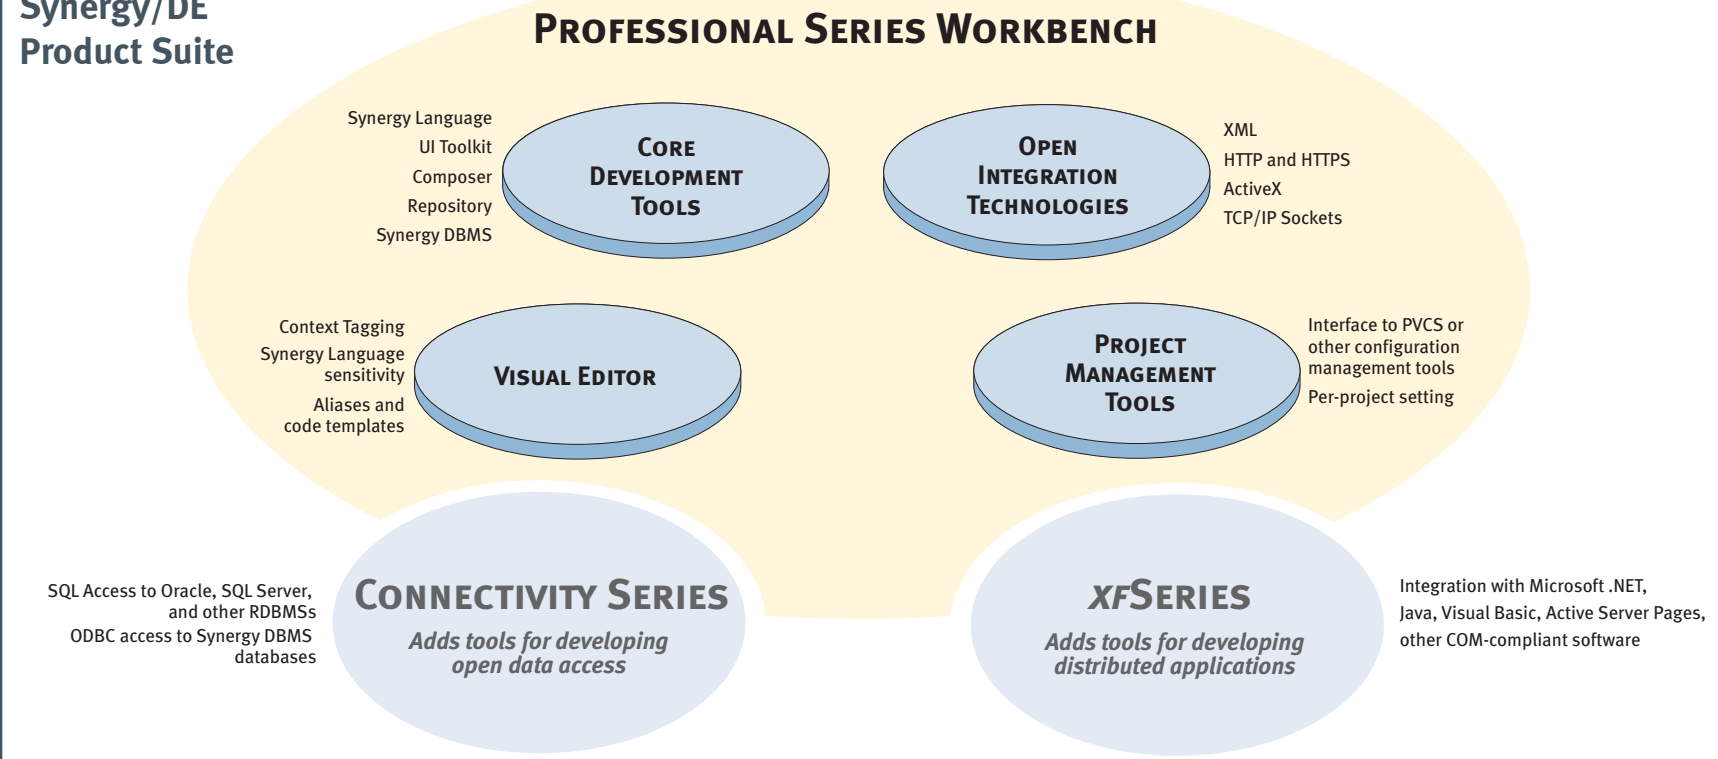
Synergy/DE
Product Suite

PROFESSIONAL SERIES WORKBENCH

Synergy Language
UI Toolkit
Composer
Repository
Synergy DBMS

CORE DEVELOPMENT TOOLS

OPEN INTEGRATION TECHNOLOGIES

XML
HTTP and HTTPS
ActiveX
TCP/IP Sockets

Context Tagging
Synergy Language sensitivity
Aliases and code templates

VISUAL EDITOR

PROJECT MANAGEMENT TOOLS

Interface to PVCS or other configuration management tools
Per-project setting

SQL Access to Oracle, SQL Server, and other RDBMSs
ODBC access to Synergy DBMS databases

CONNECTIVITY SERIES
Adds tools for developing open data access

xfSERIES
Adds tools for developing distributed applications

Integration with Microsoft .NET, Java, Visual Basic, Active Server Pages, other COM-compliant software